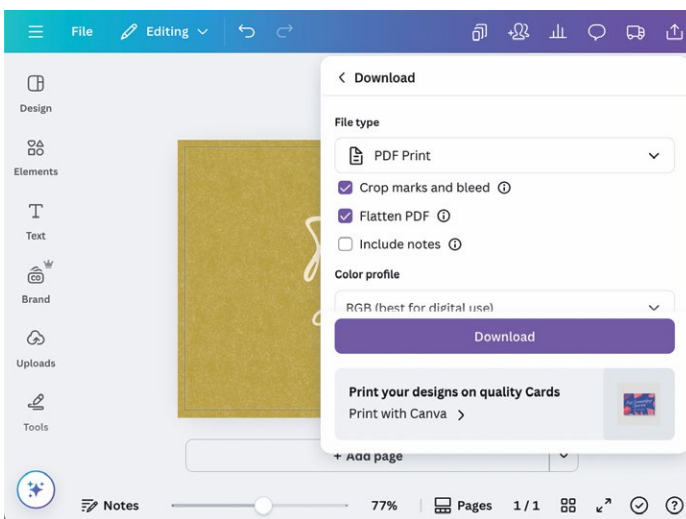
File Editing

Design

Elements

Text

Brand

Uploads

Tools

< Download

File type

PDF Print

Crop marks and bleed ⓘ

Flatten PDF ⓘ

Include notes ⓘ

Color profile

RGB (best for digital use)

Download

Print your designs on quality Cards

Print with Canva >

+ Add page

Notes

77%

Pages 1/1